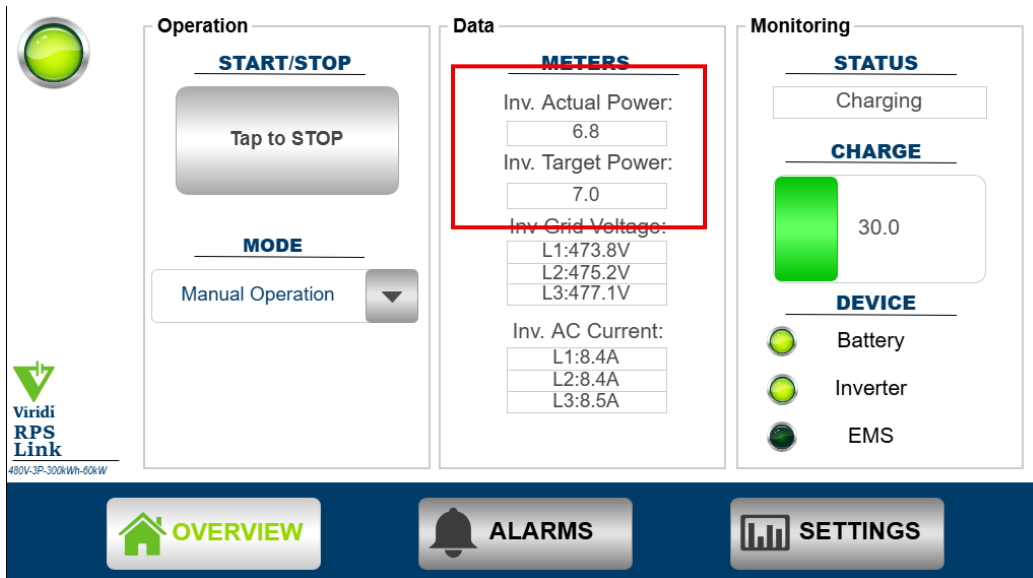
Viridi
RPS Link
480V-3P-300kWh-60kW

Operation

START/STOP

Tap to STOP

MODE

Manual Operation

Data

METERS

Inv. Actual Power:
6.8
Inv. Target Power:
7.0
Inv Grid Voltage:
L1:473.8V
L2:475.2V
L3:477.1V

Inv. AC Current:
L1:8.4A
L2:8.4A
L3:8.5A

Monitoring

STATUS
Charging

CHARGE
30.0

DEVICE
Battery
Inverter
EMS

OVERVIEW
ALARMS
SETTINGS